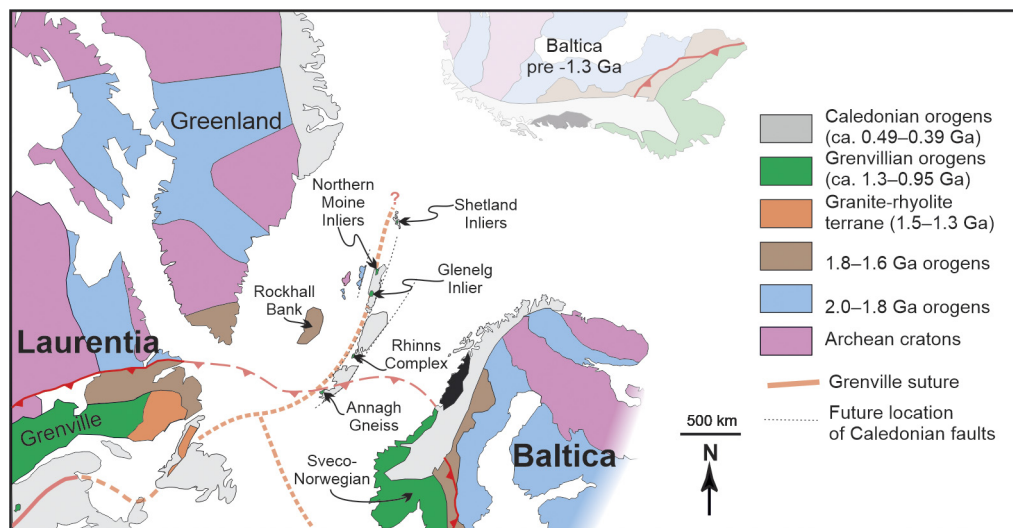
Baltica
pre -1.3 Ga

Greenland

Caledonian orogens (ca. 0.49–0.39 Ga)
Grenvillian orogens (ca. 1.3–0.95 Ga)
Granite-rhyolite terrane (1.5–1.3 Ga)
1.8–1.6 Ga orogens
2.0–1.8 Ga orogens
Archean cratons
Grenville suture
Future location of Caledonian faults

Northern Moine Inliers
?
Shetland Inliers
Glenelg Inlier
Rockhall Bank
Laurentia
Rhinns Complex
Annagh Gneiss
Grenville
Sveco-Norwegian
Baltica
500 km
N